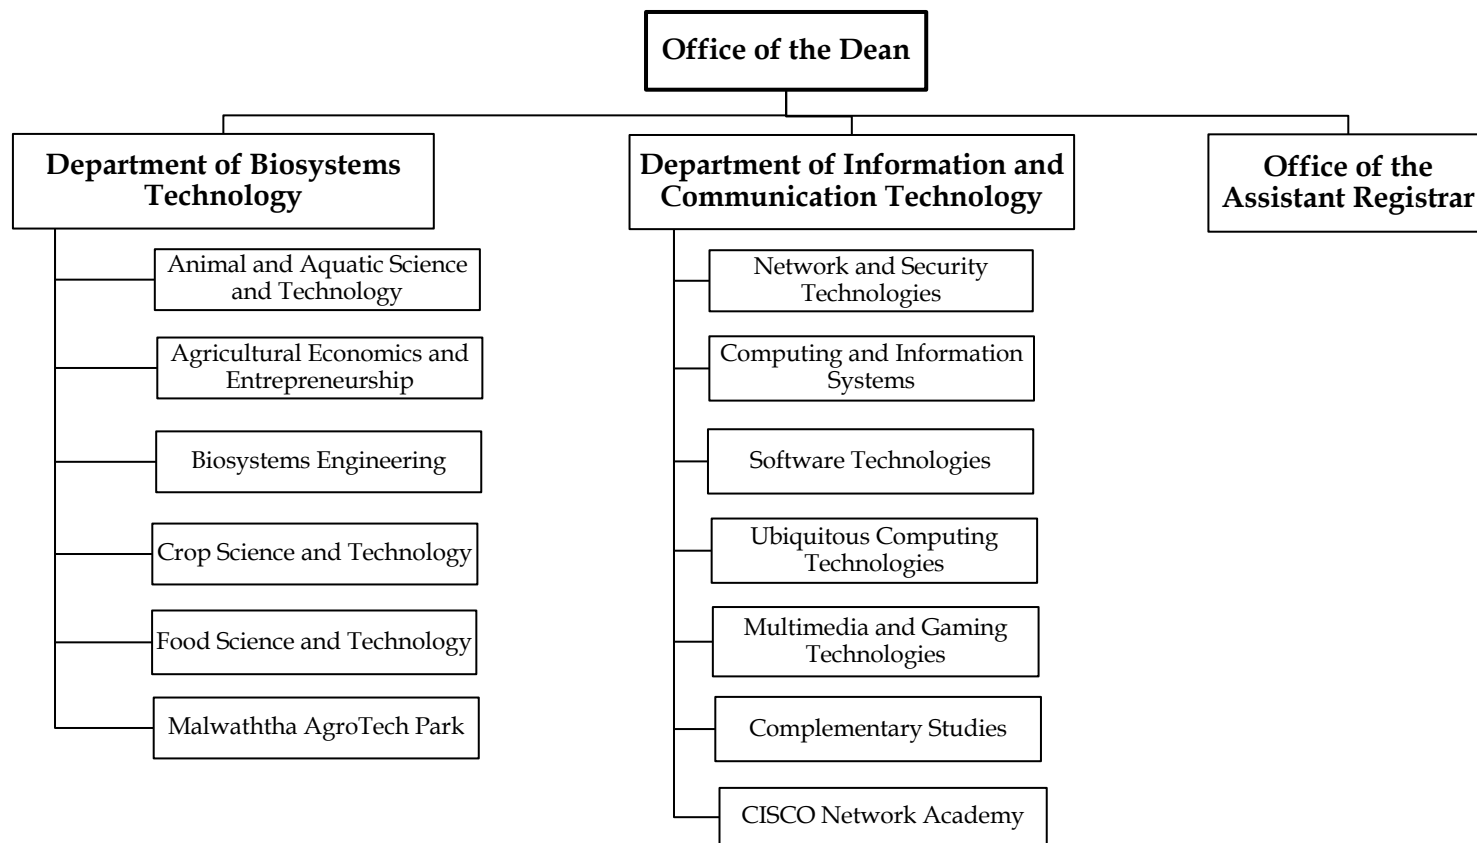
Office of the Dean

Department of Biosystems Technology

Animal and Aquatic Science and Technology

Agricultural Economics and Entrepreneurship

Biosystems Engineering

Crop Science and Technology

Food Science and Technology

Malwaththa AgroTech Park

Department of Information and Communication Technology

Network and Security Technologies

Computing and Information Systems

Software Technologies

Ubiquitous Computing Technologies

Multimedia and Gaming Technologies

Complementary Studies

CISCO Network Academy

Office of the Assistant Registrar